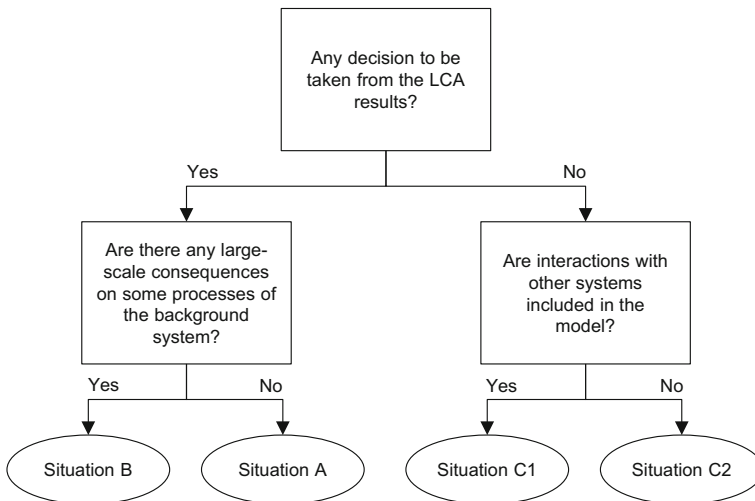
Any decision to be taken from the LCA results?

Yes

No

Are there any large-scale consequences on some processes of the background system?

Are interactions with other systems included in the model?

Yes

No

Yes

No

Situation B

Situation A

Situation C1

Situation C2